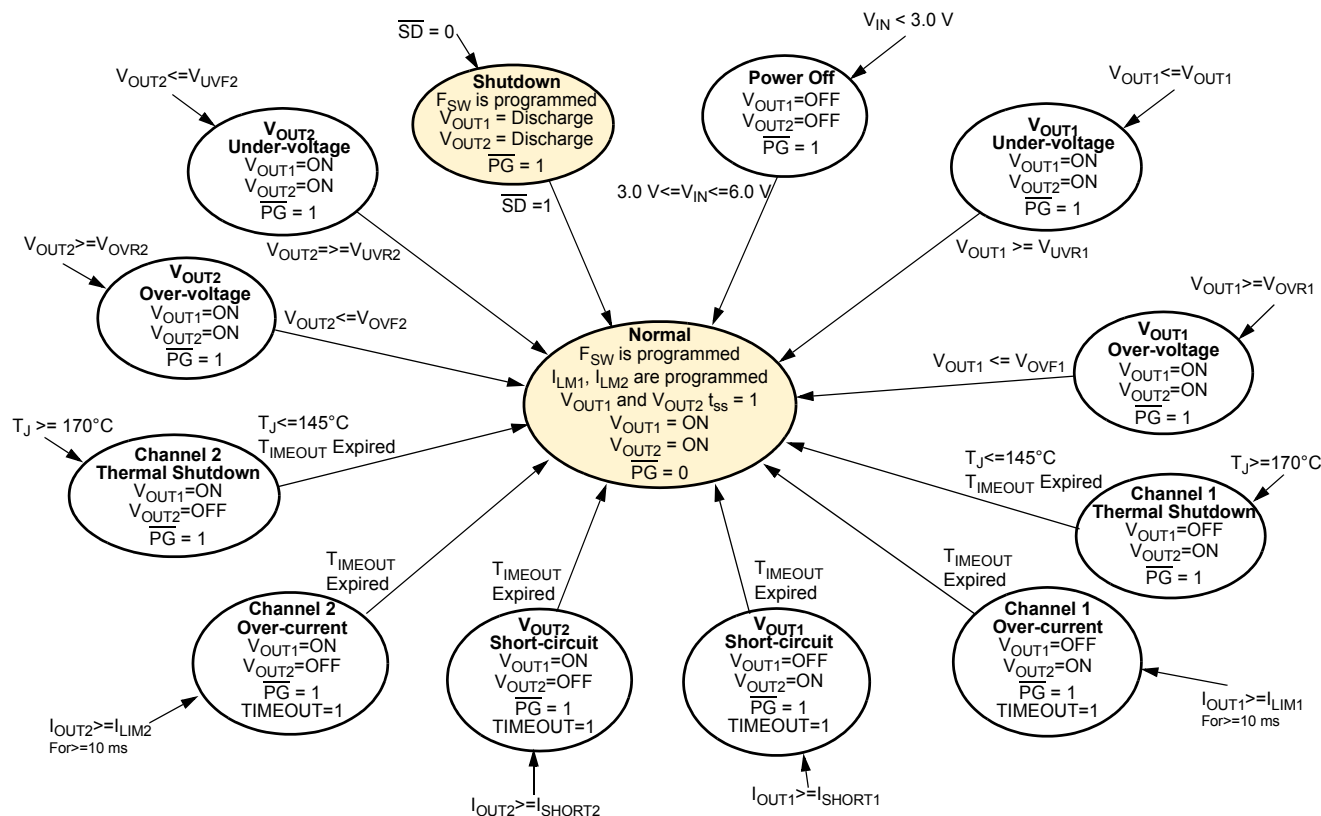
$\overline{SD}$ = 0

Shutdown
$F_{SW}$ is programmed
$V_{OUT1}$ = Discharge
$V_{OUT2}$ = Discharge
$\overline{PG}$ = 1

$\overline{SD}$ =1

$V_{IN}$ < 3.0 V

Power Off
$V_{OUT1}$=OFF
$V_{OUT2}$=OFF
$\overline{PG}$ = 1

3.0 V<=$V_{IN}$<=6.0 V

$V_{OUT2}$<=$V_{UVF2}$

$V_{OUT2}$
Under-voltage
$V_{OUT1}$=ON
$V_{OUT2}$=ON
$\overline{PG}$ = 1

$V_{OUT2}$=>=$V_{UVR2}$

$V_{OUT1}$<=$V_{OUT1}$

$V_{OUT1}$
Under-voltage
$V_{OUT1}$=ON
$V_{OUT2}$=ON
$\overline{PG}$ = 1

$V_{OUT1}$ >= $V_{UVR1}$

$V_{OUT2}$>=$V_{OVR2}$

$V_{OUT2}$
Over-voltage
$V_{OUT1}$=ON
$V_{OUT2}$=ON
$\overline{PG}$ = 1

$V_{OUT2}$<=$V_{OVF2}$

$V_{OUT1}$>=$V_{OVR1}$

$V_{OUT1}$
Over-voltage
$V_{OUT1}$=ON
$V_{OUT2}$=ON
$\overline{PG}$ = 1

$V_{OUT1}$ <= $V_{OVF1}$

Normal
$F_{SW}$ is programmed
$I_{LM1}$, $I_{LM2}$ are programmed
$V_{OUT1}$ and $V_{OUT2}$ $t_{ss}$ = 1
$V_{OUT1}$ = ON
$V_{OUT2}$ = ON
$\overline{PG}$ = 0

$T_J$ >= 170°C

$T_J$<=145°C
$T_{IMEOUT}$ Expired

Channel 2
Thermal Shutdown
$V_{OUT1}$=ON
$V_{OUT2}$=OFF
$\overline{PG}$ = 1

$T_J$<=145°C
$T_{IMEOUT}$ Expired

$T_J$>=170°C

Channel 1
Thermal Shutdown
$V_{OUT1}$=OFF
$V_{OUT2}$=ON
$\overline{PG}$ = 1

$T_{IMEOUT}$
Expired

Channel 2
Over-current
$V_{OUT1}$=ON
$V_{OUT2}$=OFF
$\overline{PG}$ = 1
TIMEOUT=1

$I_{OUT2}$>=$I_{LIM2}$
For>=10 ms

$T_{IMEOUT}$
Expired

$V_{OUT2}$
Short-circuit
$V_{OUT1}$=ON
$V_{OUT2}$=OFF
$\overline{PG}$ = 1
TIMEOUT=1

$I_{OUT2}$>=$I_{SHORT2}$

$T_{IMEOUT}$
Expired

$V_{OUT1}$
Short-circuit
$V_{OUT1}$=OFF
$V_{OUT2}$=ON
$\overline{PG}$ = 1
TIMEOUT=1

$I_{OUT1}$>=$I_{SHORT1}$

$T_{IMEOUT}$
Expired

Channel 1
Over-current
$V_{OUT1}$=OFF
$V_{OUT2}$=ON
$\overline{PG}$ = 1
TIMEOUT=1

$I_{OUT1}$>=$I_{LIM1}$
For>=10 ms